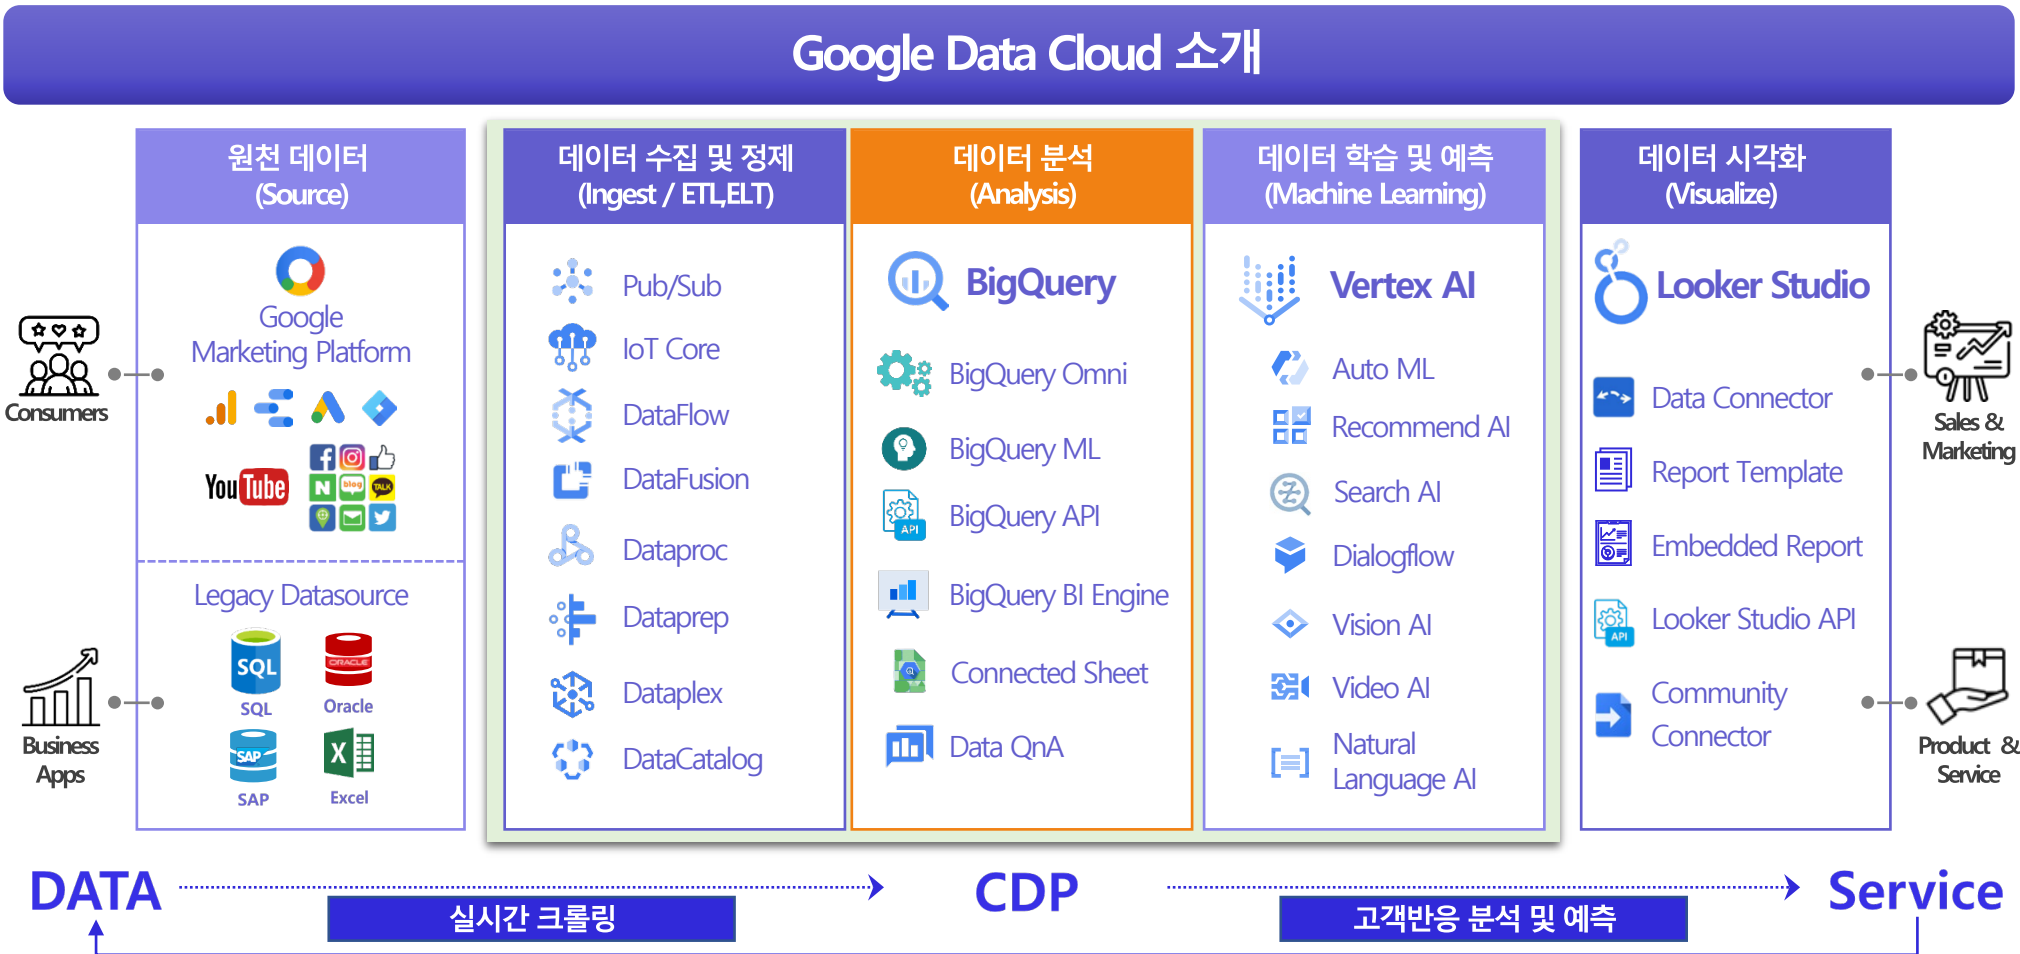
Google Data Cloud 소개

원천 데이터
(Source)

Google
Marketing Platform

YouTube

blog TALK N

Legacy Datasource

SQL
SQL

ORACLE
Oracle

SAP
SAP

X
Excel

데이터 수집 및 정제
(Ingest / ETL,ELT)

Pub/Sub
IoT Core
DataFlow
DataFusion
Dataproc
Dataprep
Dataplex
DataCatalog

데이터 분석
(Analysis)

BigQuery
BigQuery Omni
BigQuery ML
API
BigQuery API
BigQuery BI Engine
Connected Sheet
Data QnA

데이터 학습 및 예측
(Machine Learning)

Vertex AI
Auto ML
Recommend AI
Search AI
Dialogflow
Vision AI
Video AI
Natural Language AI

데이터 시각화
(Visualize)

Looker Studio
Data Connector
Report Template
Embedded Report
API
Looker Studio API
Community Connector

Consumers

Business Apps

Sales & Marketing

Product & Service

DATA
실시간 크롤링
CDP
고객반응 분석 및 예측
Service